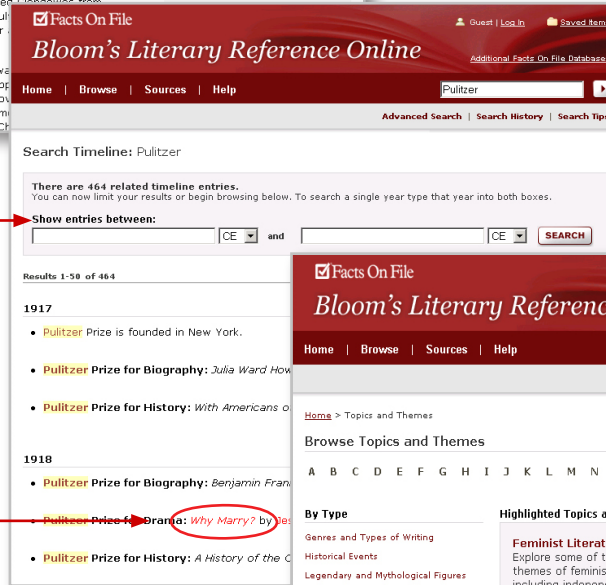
Facts On File
Guest | Log In
Saved Items
Bloom's Literary Reference Online
Additional Facts On File Databases
Home | Browse | Sources | Help
Pulitzer
Advanced Search | Search History | Search Tips

Search Timeline: Pulitzer

There are 464 related timeline entries.
You can now limit your results or begin browsing below. To search a single year type that year into both boxes.

Show entries between:
CE and CE SEARCH

Results 1-50 of 464

1917
- Pulitzer Prize is founded in New York.
- Pulitzer Prize for Biography: Julia Ward How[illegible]
- Pulitzer Prize for History: With Americans o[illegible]

1918
- Pulitzer Prize for Biography: Benjamin Fran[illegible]
- Pulitzer Prize for Drama: Why Marry? by Jes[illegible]
- Pulitzer Prize for History: A History of the C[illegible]

Facts On File
Bloom's Literary Referenc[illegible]
Home | Browse | Sources | Help

Home > Topics and Themes

Browse Topics and Themes

A B C D E F G H I J K L M N

By Type
Genres and Types of Writing
Historical Events
Legendary and Mythological Figures

Highlighted Topics a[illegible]
Feminist Literat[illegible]
Explore some of t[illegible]
themes of feminis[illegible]
including indepen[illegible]